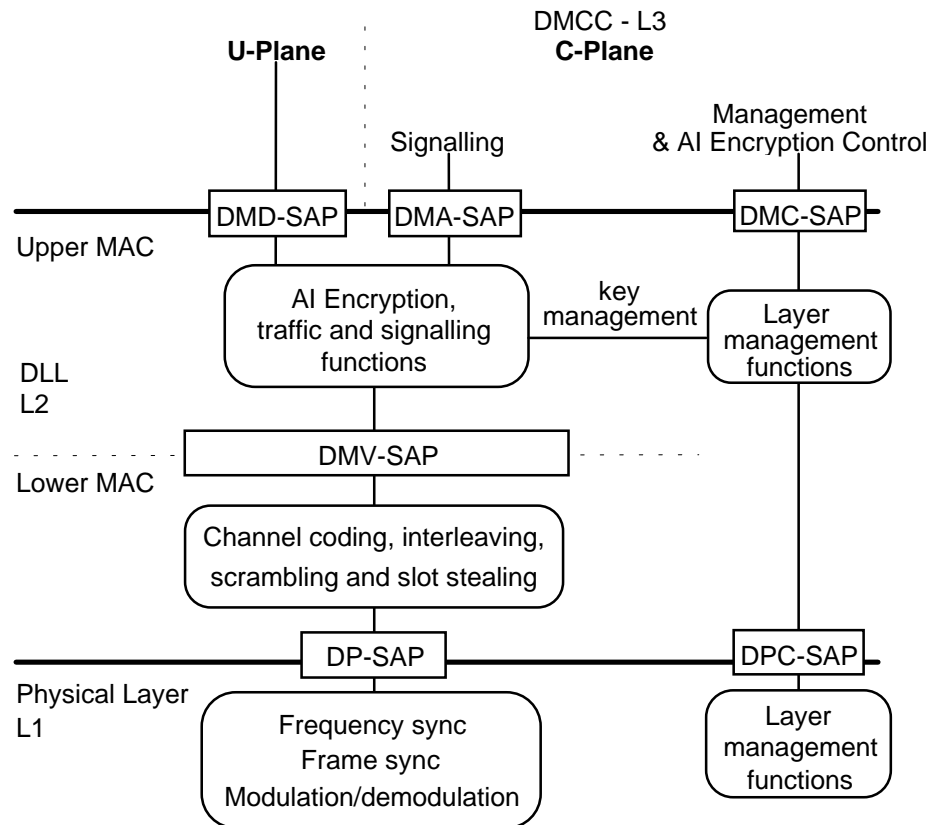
DMCC - L3

U-Plane

C-Plane

Signalling

Management & AI Encryption Control

DMD-SAP

DMA-SAP

DMC-SAP

Upper MAC

AI Encryption, traffic and signalling functions

key management

Layer management functions

DLL L2

DMV-SAP

Lower MAC

Channel coding, interleaving, scrambling and slot stealing

DP-SAP

DPC-SAP

Physical Layer L1

Frequency sync Frame sync Modulation/demodulation

Layer management functions